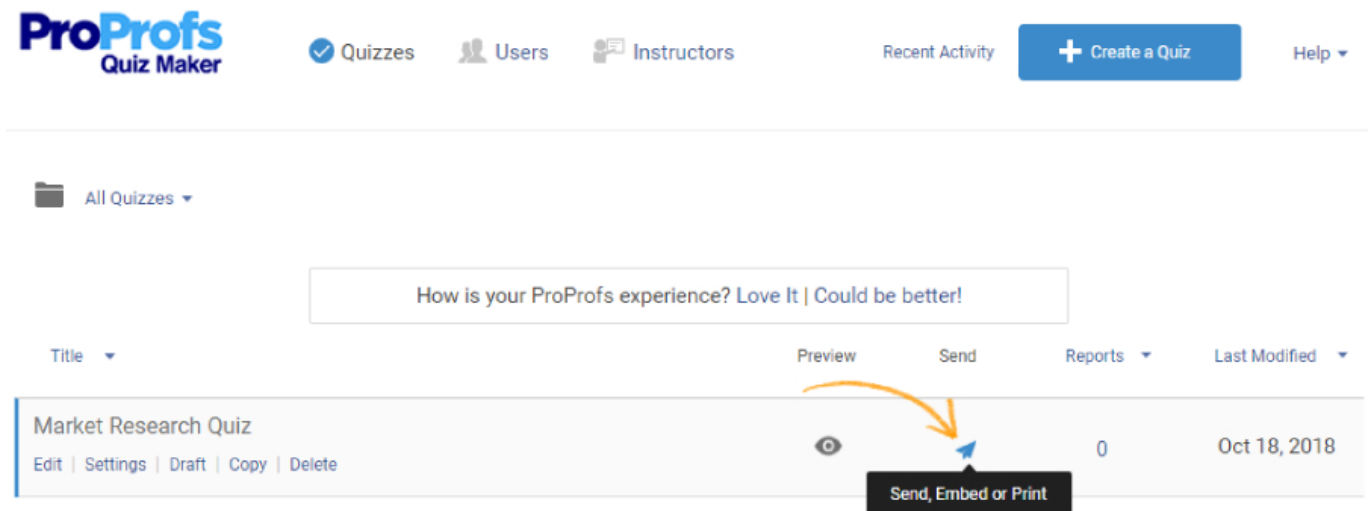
ProProfs Quiz Maker

Quizzes Users Instructors Recent Activity + Create a Quiz Help

All Quizzes

How is your ProProfs experience? Love It | Could be better!

| Title | Preview | Send | Reports | Last Modified |
|---|---|---|---|---|
| Market Research Quiz<br>Edit \| Settings \| Draft \| Copy \| Delete | | | 0 | Oct 18, 2018 |

Send, Embed or Print